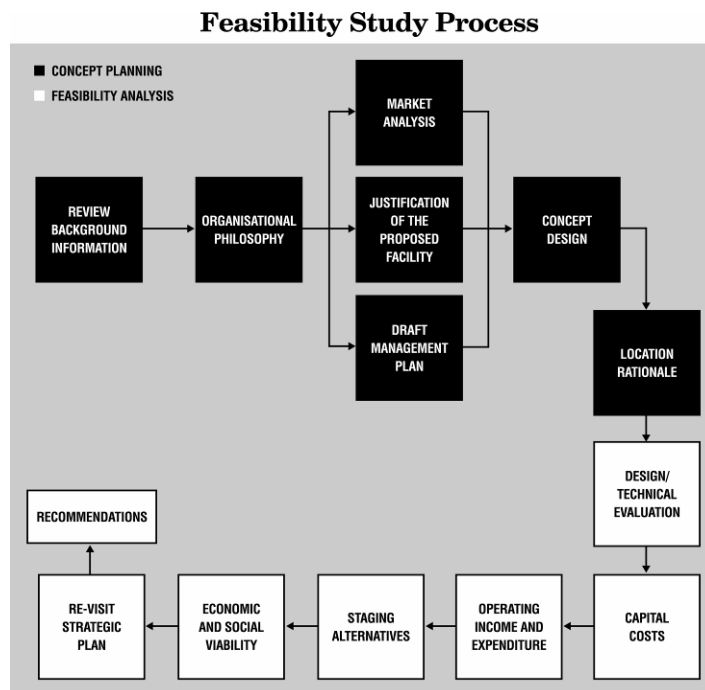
Feasibility Study Process

CONCEPT PLANNING
FEASIBILITY ANALYSIS

REVIEW BACKGROUND INFORMATION

ORGANISATIONAL PHILOSOPHY

MARKET ANALYSIS

JUSTIFICATION OF THE PROPOSED FACILITY

DRAFT MANAGEMENT PLAN

CONCEPT DESIGN

LOCATION RATIONALE

DESIGN/ TECHNICAL EVALUATION

CAPITAL COSTS

OPERATING INCOME AND EXPENDITURE

STAGING ALTERNATIVES

ECONOMIC AND SOCIAL VIABILITY

RE-VISIT STRATEGIC PLAN

RECOMMENDATIONS